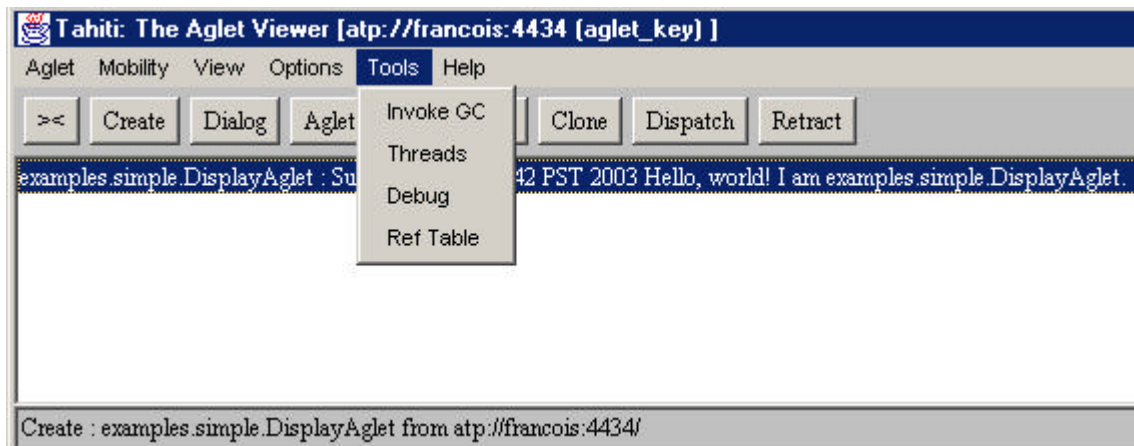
Tahiti: The Aglet Viewer [atp://francois:4434 (aglet_key) ]

Aglet Mobility View Options Tools Help

>< Create Dialog Aglet

Invoke GC
Threads
Debug
Ref Table

Clone Dispatch Retract

examples.simple.DisplayAglet : Su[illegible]42 PST 2003 Hello, world! I am examples.simple.DisplayAglet.

Create : examples.simple.DisplayAglet from atp://francois:4434/